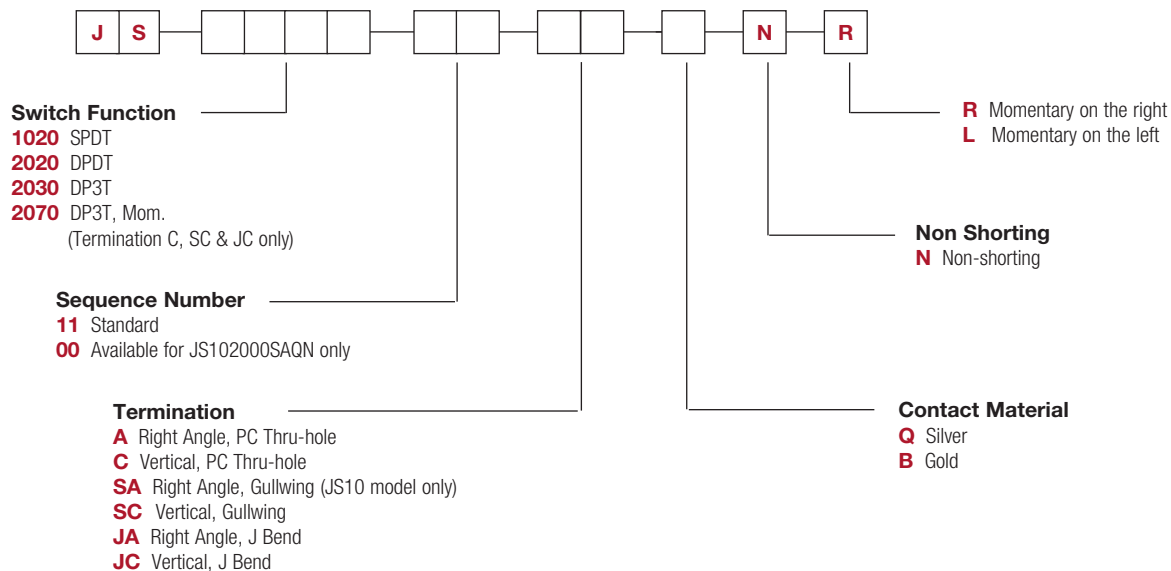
J S N R

R Momentary on the right
L Momentary on the left

Switch Function
1020 SPDT
2020 DPDT
2030 DP3T
2070 DP3T, Mom. (Termination C, SC & JC only)

Non Shorting
N Non-shorting

Sequence Number
11 Standard
00 Available for JS102000SAQN only

Termination
A Right Angle, PC Thru-hole
C Vertical, PC Thru-hole
SA Right Angle, Gullwing (JS10 model only)
SC Vertical, Gullwing
JA Right Angle, J Bend
JC Vertical, J Bend

Contact Material
Q Silver
B Gold